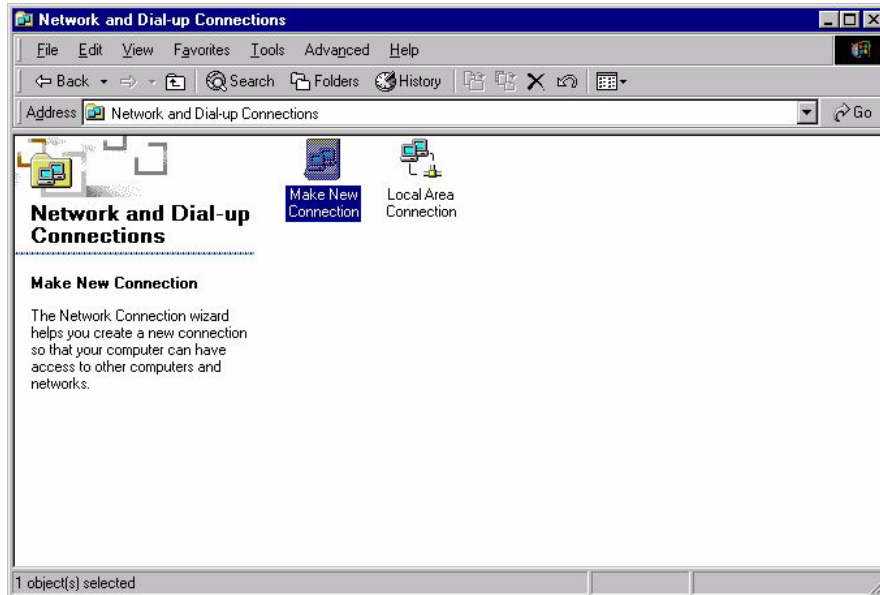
Network and Dial-up Connections

File Edit View Favorites Tools Advanced Help

Back Search Folders History

Address Network and Dial-up Connections

Go

Network and Dial-up Connections

Make New Connection

The Network Connection wizard helps you create a new connection so that your computer can have access to other computers and networks.

Make New Connection

Local Area Connection

1 object(s) selected